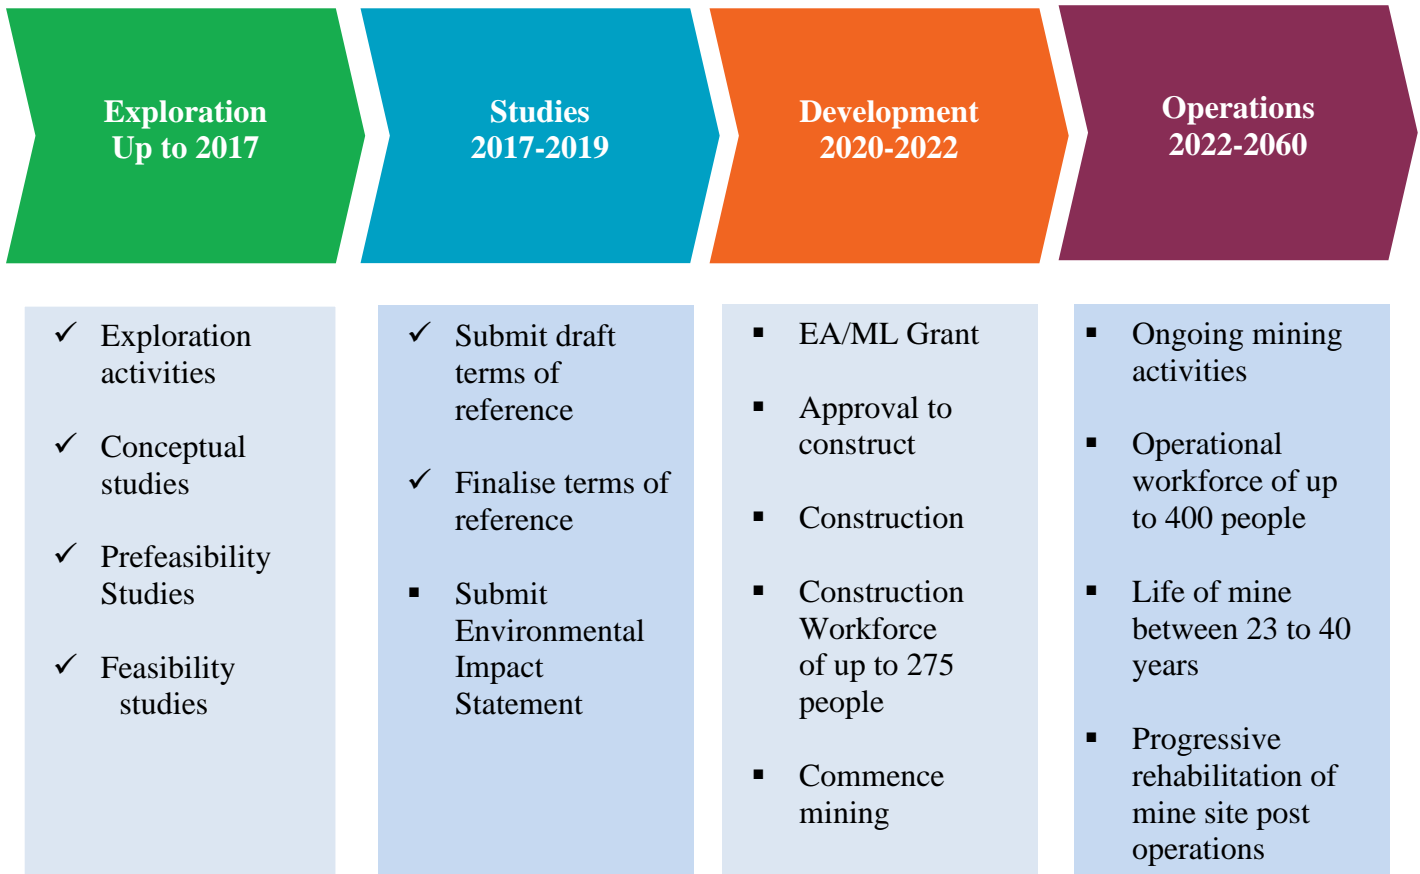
Exploration
Up to 2017

Studies
2017-2019

Development
2020-2022

Operations
2022-2060

✓ Exploration activities

✓ Conceptual studies

✓ Prefeasibility Studies

✓ Feasibility studies

✓ Submit draft terms of reference

✓ Finalise terms of reference

▪ Submit Environmental Impact Statement

▪ EA/ML Grant

▪ Approval to construct

▪ Construction

▪ Construction Workforce of up to 275 people

▪ Commence mining

▪ Ongoing mining activities

▪ Operational workforce of up to 400 people

▪ Life of mine between 23 to 40 years

▪ Progressive rehabilitation of mine site post operations